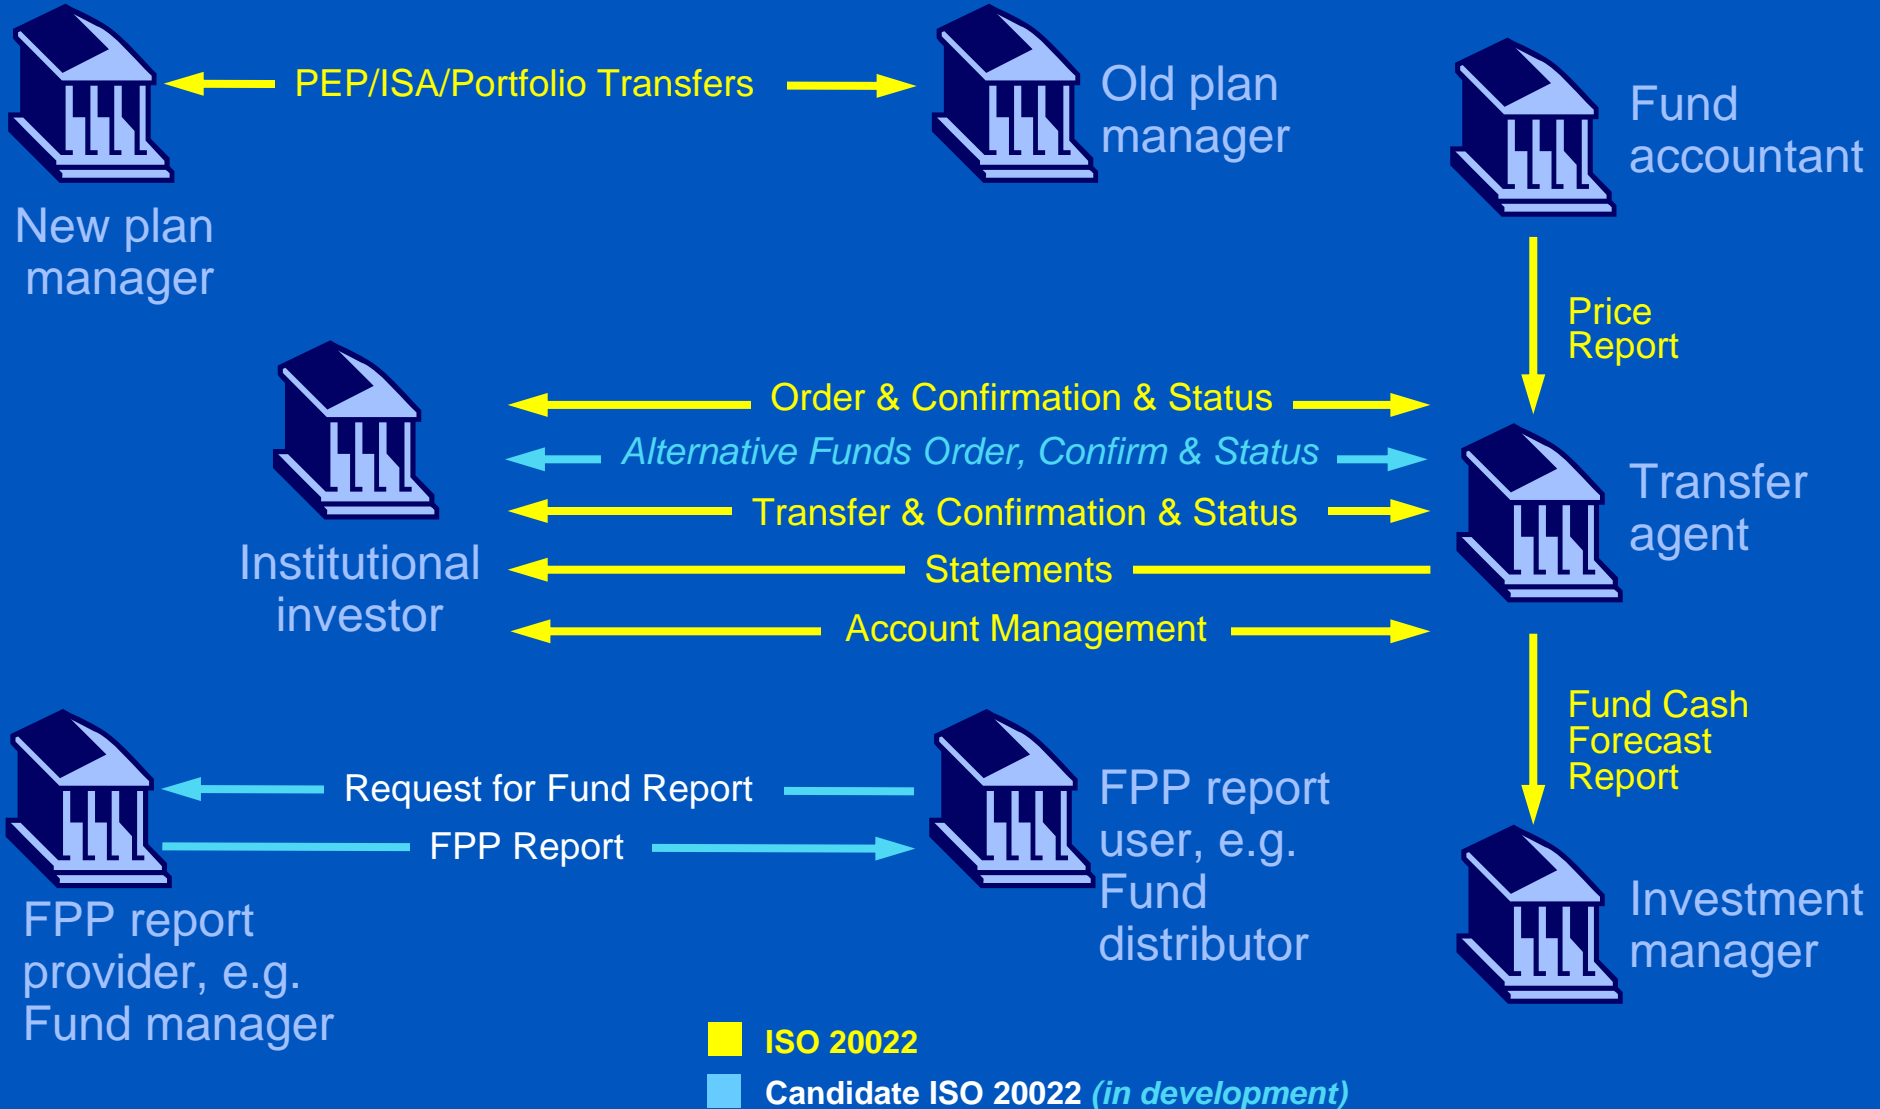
PEP/ISA/Portfolio Transfers

Old plan manager

Fund accountant

New plan manager

Price Report

Order & Confirmation & Status

Alternative Funds Order, Confirm & Status

Transfer & Confirmation & Status

Statements

Account Management

Transfer agent

Institutional investor

Fund Cash Forecast Report

Request for Fund Report

FPP Report

FPP report user, e.g. Fund distributor

Investment manager

FPP report provider, e.g. Fund manager

ISO 20022

Candidate ISO 20022 *(in development)*